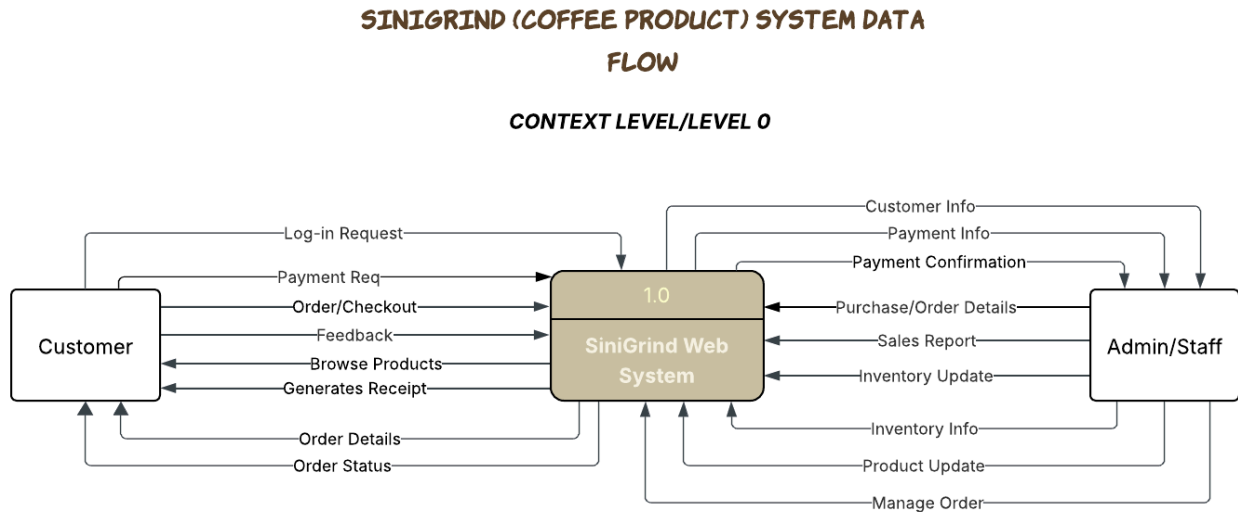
SINIGRIND (COFFEE PRODUCT) SYSTEM DATA FLOW

CONTEXT LEVEL/LEVEL 0

Customer

Log-in Request

Payment Req

Order/Checkout

Feedback

Browse Products

Generates Receipt

Order Details

Order Status

1.0

SiniGrind Web System

Customer Info

Payment Info

Payment Confirmation

Purchase/Order Details

Sales Report

Inventory Update

Inventory Info

Product Update

Manage Order

Admin/Staff